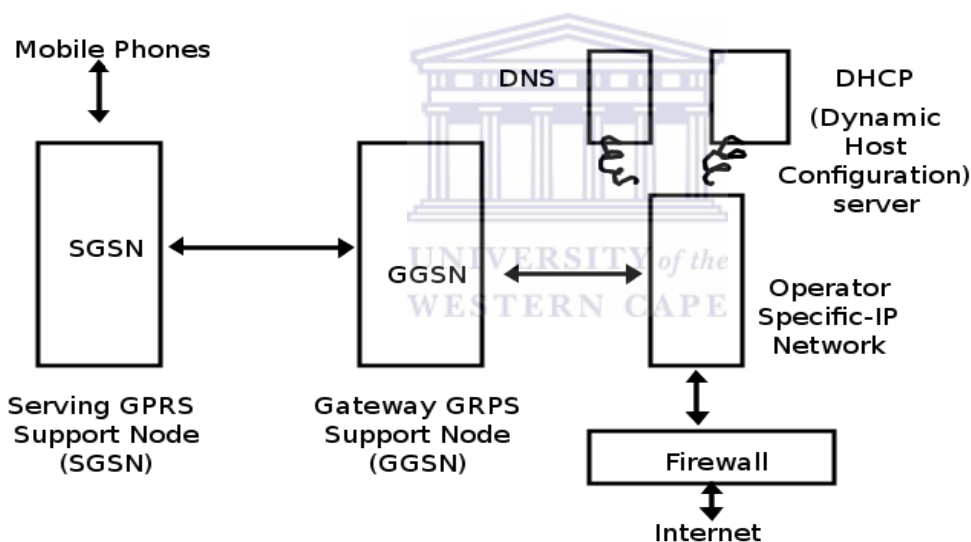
Mobile Phones

DNS

DHCP (Dynamic Host Configuration) server

SGSN

GGSN

UNIVERSITY of the WESTERN CAPE

Operator Specific-IP Network

Serving GPRS Support Node (SGSN)

Gateway GRPS Support Node (GGSN)

Firewall

Internet